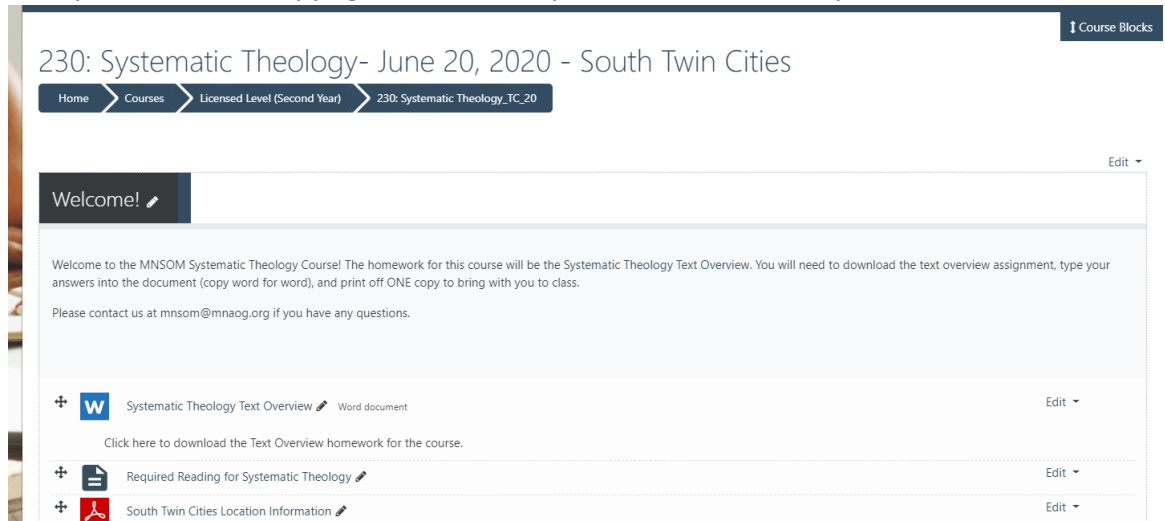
Course Blocks

230: Systematic Theology- June 20, 2020 - South Twin Cities

Home Courses Licensed Level (Second Year) 230: Systematic Theology_TC_20

Edit

Welcome!

Welcome to the MNSOM Systematic Theology Course! The homework for this course will be the Systematic Theology Text Overview. You will need to download the text overview assignment, type your answers into the document (copy word for word), and print off ONE copy to bring with you to class.

Please contact us at mnsom@mnaog.org if you have any questions.

W Systematic Theology Text Overview Word document Edit

Click here to download the Text Overview homework for the course.

Required Reading for Systematic Theology Edit

South Twin Cities Location Information Edit